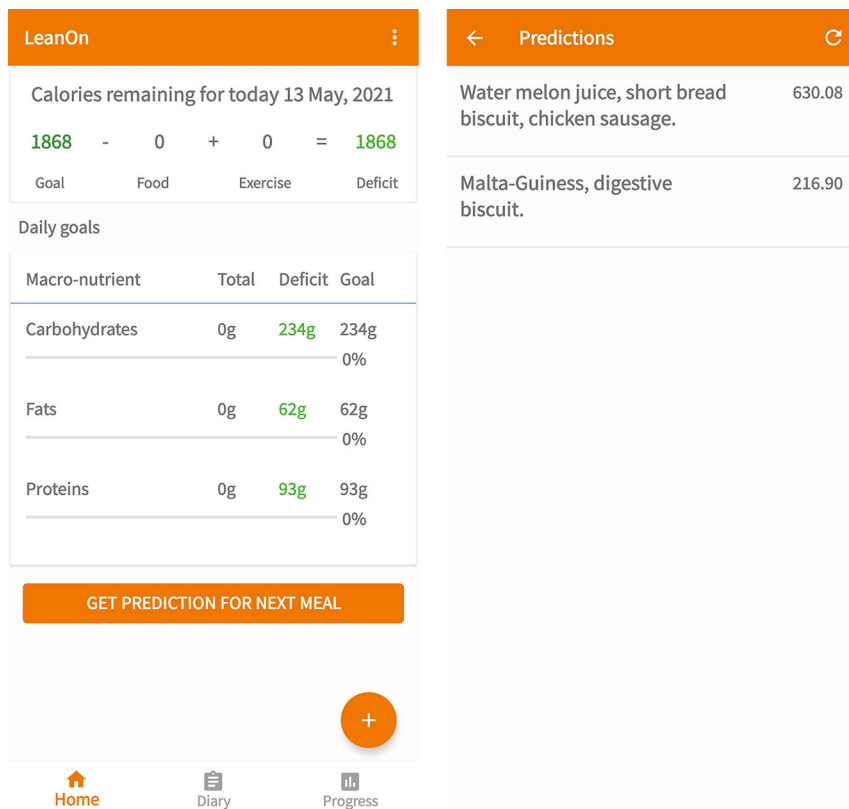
LeanOn

Calories remaining for today 13 May, 2021

| 1868 | - | 0 | + | 0 | = | 1868 |
|---|---|---|---|---|---|---|
| Goal | | Food | | Exercise | | Deficit |

Daily goals

| Macro-nutrient | Total | Deficit | Goal |
|---|---|---|---|
| Carbohydrates | 0g | 234g | 234g 0% |
| Fats | 0g | 62g | 62g 0% |
| Proteins | 0g | 93g | 93g 0% |

GET PREDICTION FOR NEXT MEAL

+

Home Diary Progress

Predictions

Water melon juice, short bread biscuit, chicken sausage. 630.08

Malta-Guiness, digestive biscuit. 216.90